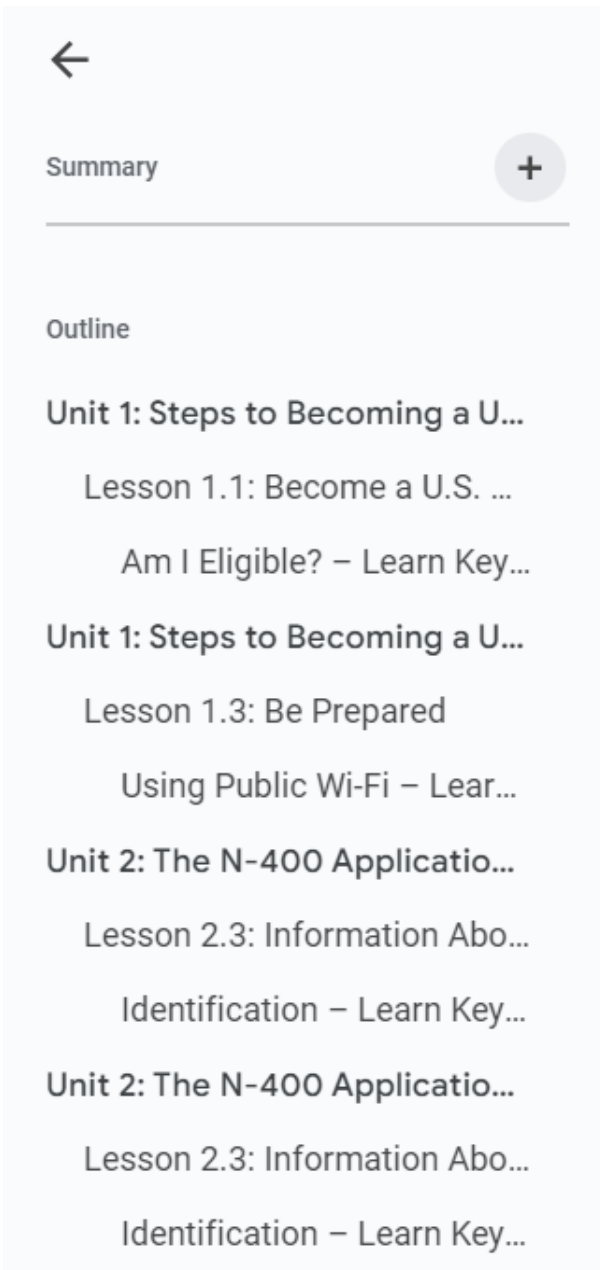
←

Summary

+

Outline

Unit 1: Steps to Becoming a U...

Lesson 1.1: Become a U.S. ...

Am I Eligible? – Learn Key...

Unit 1: Steps to Becoming a U...

Lesson 1.3: Be Prepared

Using Public Wi-Fi – Lear...

Unit 2: The N-400 Applicatio...

Lesson 2.3: Information Abo...

Identification – Learn Key...

Unit 2: The N-400 Applicatio...

Lesson 2.3: Information Abo...

Identification – Learn Key...